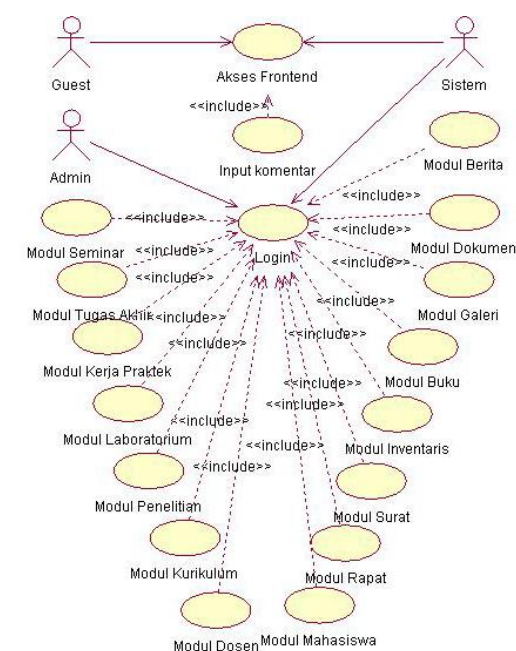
Guest

Akses Frontend

Sistem

<<include>>

Input komentar

Admin

Modul Berita

<<include>>

<<include>>

Login

<<include>>

Modul Seminar

<<include>>

Modul Dokumen

<<include>>

<<include>>

Modul Tugas Akhir

<<include>>

<<include>>

Modul Galeri

Modul Kerja Praktek

<<include>>

<<include>>

Modul Buku

Modul Laboratorium

<<include>>

<<include>>

<<include>>

Modul Inventaris

<<include>>

<<include>>

Modul Penelitian

Modul Surat

Modul Kurikulum

Modul Rapat

Modul Dosen

Modul Mahasiswa